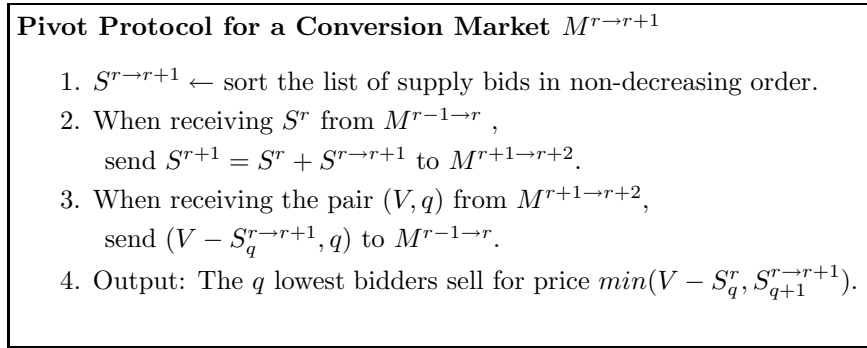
**Pivot Protocol for a Conversion Market** $M^{r\rightarrow r+1}$

1. $S^{r\rightarrow r+1} \leftarrow$ sort the list of supply bids in non-decreasing order.
2. When receiving $S^r$ from $M^{r-1\rightarrow r}$ , send $S^{r+1} = S^r + S^{r\rightarrow r+1}$ to $M^{r+1\rightarrow r+2}$.
3. When receiving the pair $(V, q)$ from $M^{r+1\rightarrow r+2}$, send $(V - S_q^{r\rightarrow r+1}, q)$ to $M^{r-1\rightarrow r}$.
4. Output: The $q$ lowest bidders sell for price $min(V - S_q^r, S_{q+1}^{r\rightarrow r+1})$.